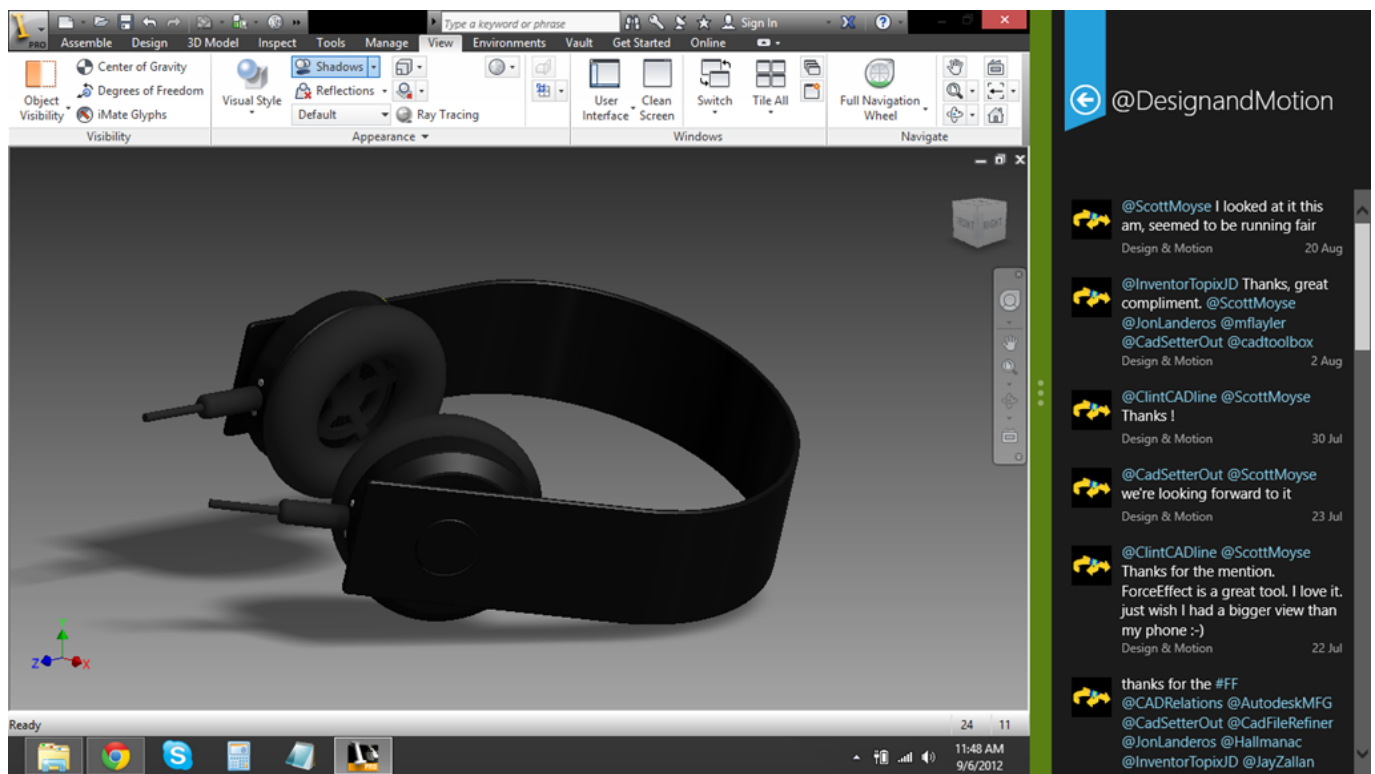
PRO

Type a keyword or phrase

Sign In

Assemble Design 3D Model Inspect Tools Manage View Environments Vault Get Started Online

Object Visibility

Center of Gravity

Degrees of Freedom

iMate Glyphs

Visibility

Visual Style

Shadows

Reflections

Default

Ray Tracing

Appearance

User Interface

Clean Screen

Switch

Tile All

Windows

Full Navigation Wheel

Navigate

LEFT FRONT RIGHT

Y

Z

X

Ready

24 11

11:48 AM
9/6/2012

@DesignandMotion

@ScottMoyse I looked at it this am, seemed to be running fair
Design & Motion 20 Aug

@InventorTopixJD Thanks, great compliment. @ScottMoyse @JonLanderos @mflayler @CadSetterOut @cadtoolbox
Design & Motion 2 Aug

@ClintCADline @ScottMoyse Thanks !
Design & Motion 30 Jul

@CadSetterOut @ScottMoyse we're looking forward to it
Design & Motion 23 Jul

@ClintCADline @ScottMoyse Thanks for the mention. ForceEffect is a great tool. I love it. just wish I had a bigger view than my phone :-)
Design & Motion 22 Jul

thanks for the #FF @CADRelations @AutodeskMFG @CadSetterOut @CadFileRefiner @JonLanderos @Hallmanac @InventorTopixJD @JayZallan